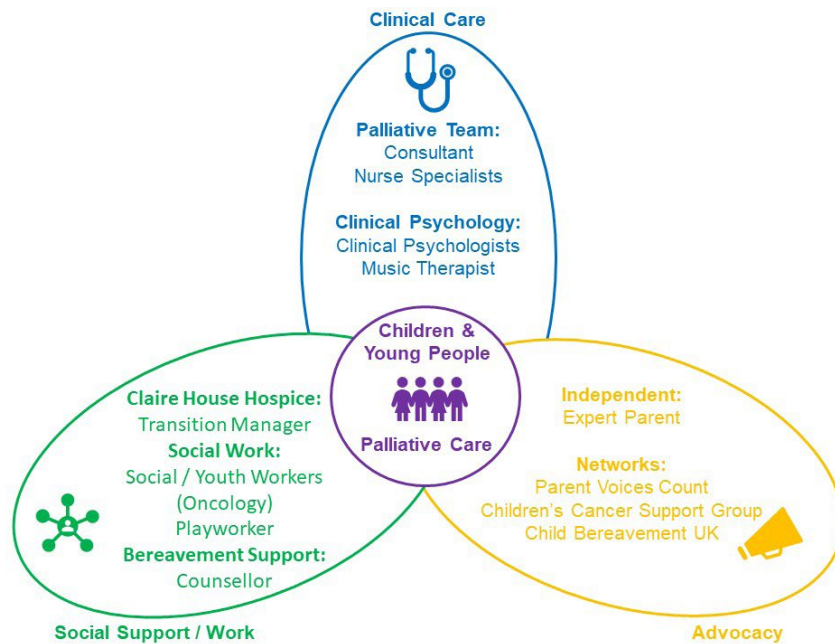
Clinical Care

Palliative Team:
Consultant
Nurse Specialists

Clinical Psychology:
Clinical Psychologists
Music Therapist

Children & Young People

Palliative Care

Claire House Hospice:
Transition Manager
Social Work:
Social / Youth Workers (Oncology)
Playworker
Bereavement Support:
Counsellor

Social Support / Work

Independent:
Expert Parent

Networks:
Parent Voices Count
Children's Cancer Support Group
Child Bereavement UK

Advocacy